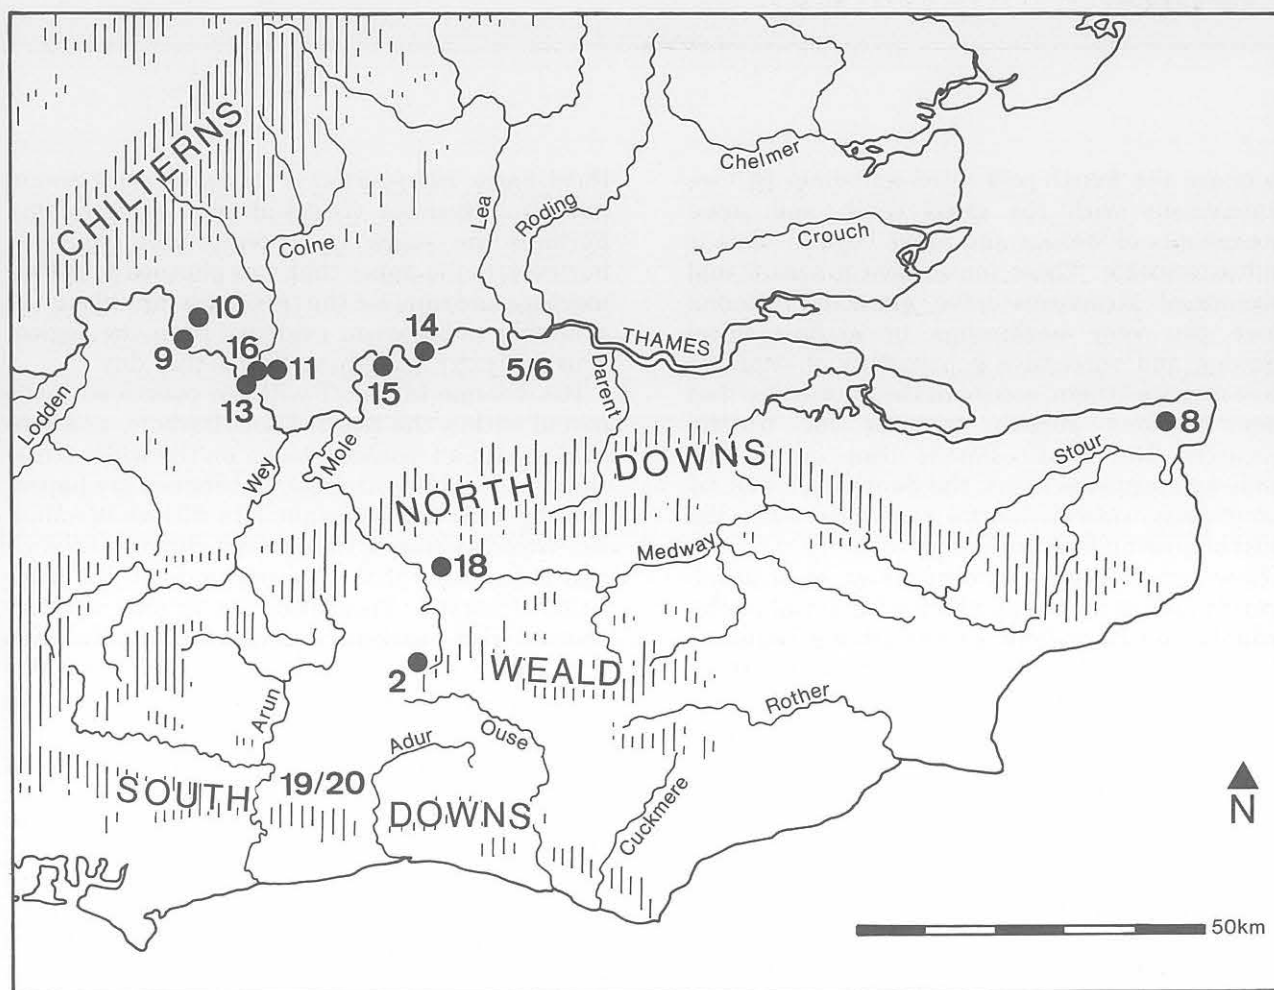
CHILTERNS

Colne

Lea

Roding

Chelmer

Crouch

10

9

16

11

13

14

15

5/6

THAMES

Darent

8

Lodden

Wey

Mole

NORTH

DOWNS

Stour

Medway

18

2

WEALD

Arun

Adur

Ouse

Rother

19/20

SOUTH

DOWNS

Cuckmere

N

50km